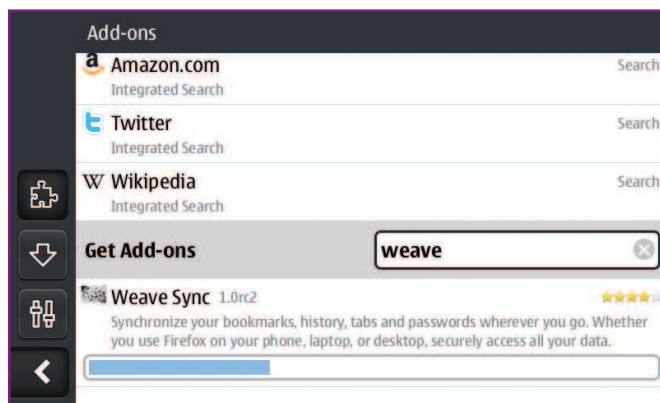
Add-ons

Amazon.com
Integrated Search
Search

Twitter
Integrated Search
Search

W Wikipedia
Integrated Search
Search

Get Add-ons
weave

Weave Sync 1.0rc2

Synchronize your bookmarks, history, tabs and passwords wherever you go. Whether you use Firefox on your phone, laptop, or desktop, securely access all your data.